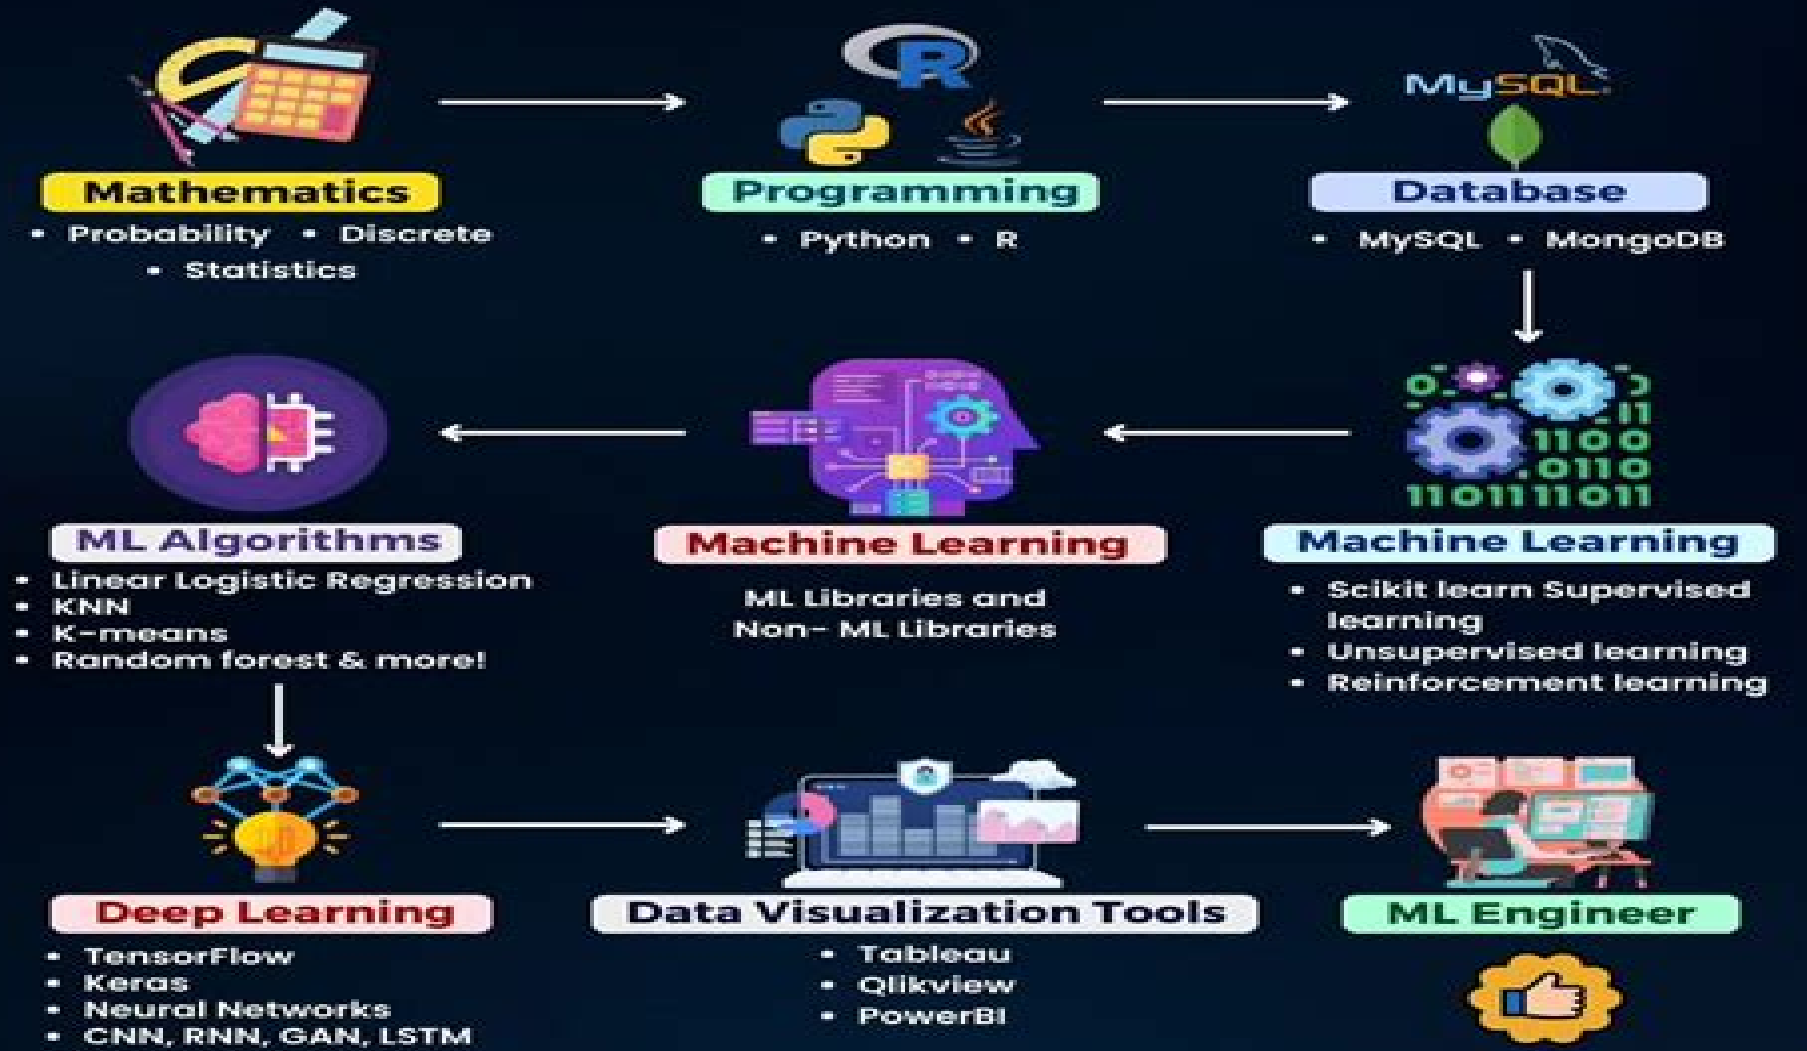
Mathematics
- Probability
- Discrete
- Statistics

R
Programming
- Python
- R

MySQL
Database
- MySQL
- MongoDB

1100
.0110
1101111011
Machine Learning
- Scikit learn Supervised learning
- Unsupervised learning
- Reinforcement learning

Machine Learning
ML Libraries and Non- ML Libraries

ML Algorithms
- Linear Logistic Regression
- KNN
- K-means
- Random forest & more!

Deep Learning
- TensorFlow
- Keras
- Neural Networks
- CNN, RNN, GAN, LSTM

Data Visualization Tools
- Tableau
- Qlikview
- PowerBI

ML Engineer